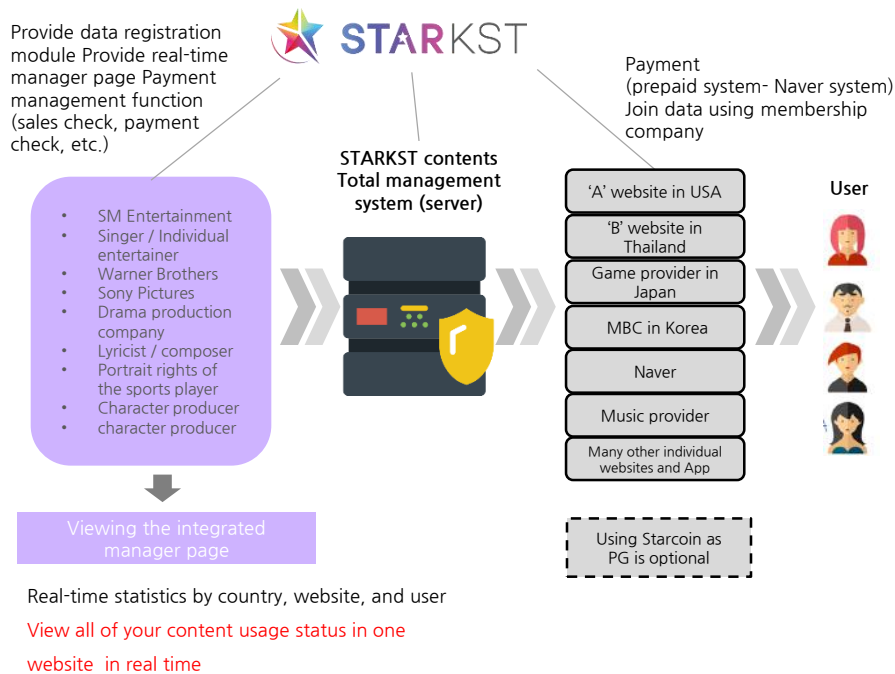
STARKST

Provide data registration module Provide real-time manager page Payment management function (sales check, payment check, etc.)

- SM Entertainment
- Singer / Individual entertainer
- Warner Brothers
- Sony Pictures
- Drama production company
- Lyricist / composer
- Portrait rights of the sports player
- Character producer
- character producer

Viewing the integrated manager page

Real-time statistics by country, website, and user

View all of your content usage status in one website in real time

STARKST contents Total management system (server)

Payment (prepaid system- Naver system) Join data using membership company

'A' website in USA

'B' website in Thailand

Game provider in Japan

MBC in Korea

Naver

Music provider

Many other individual websites and App

Using Starcoin as PG is optional

User